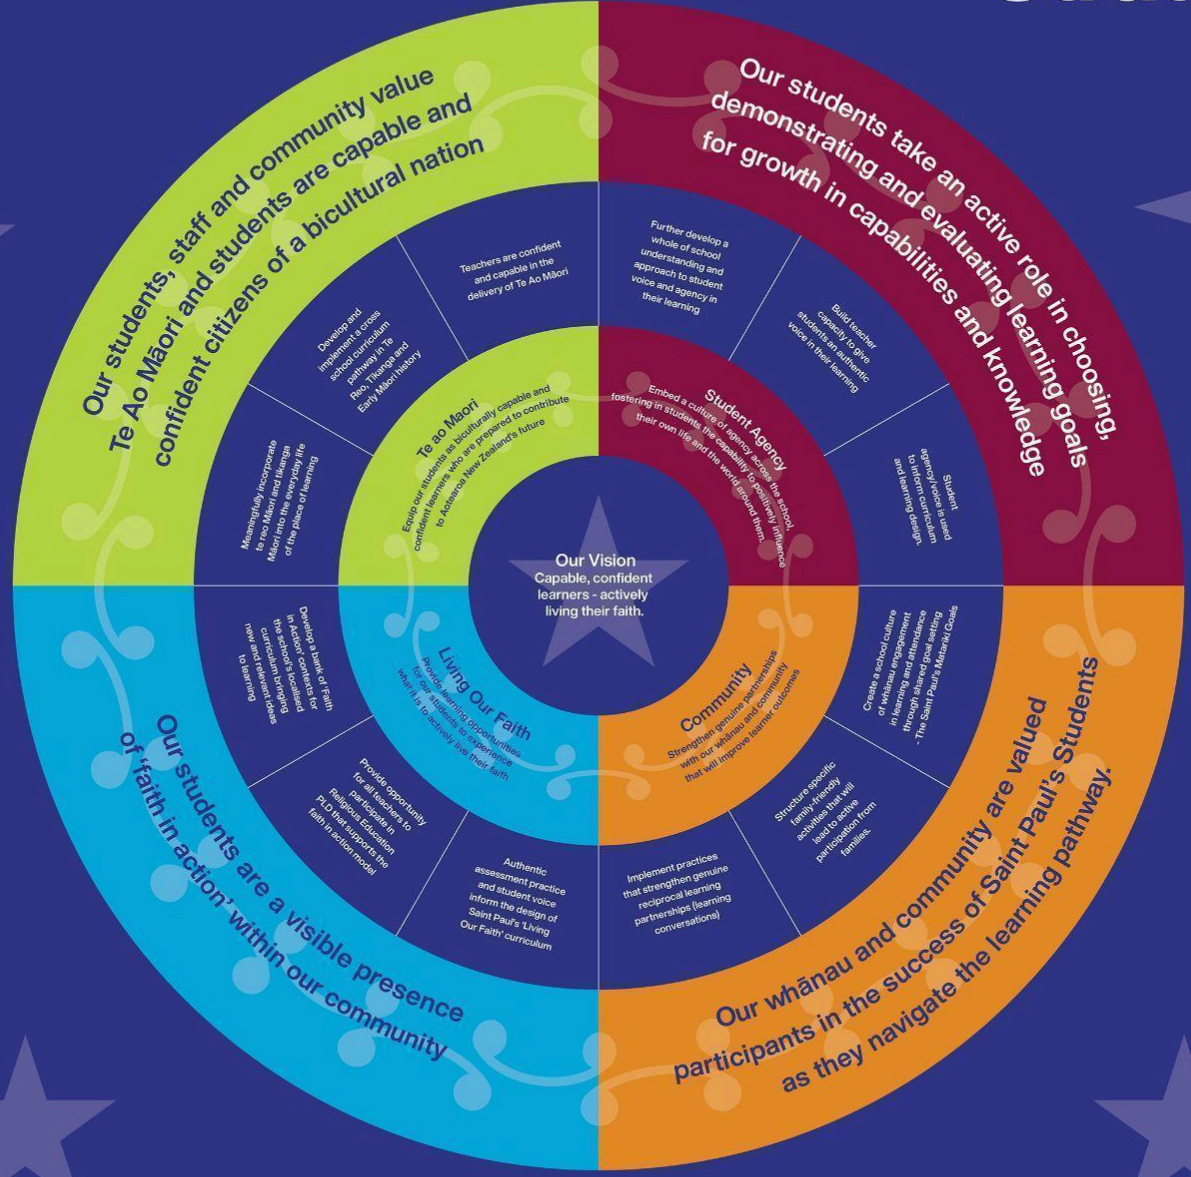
Our students, staff and community value Te Ao Māori and students are capable and confident citizens of a bicultural nation

Our students take an active role in choosing, demonstrating and evaluating learning goals for growth in capabilities and knowledge

Our students are a visible presence of 'faith in action' within our community

Our whānau and community are valued participants in the success of Saint Paul's Students as they navigate the learning pathway.

Teachers are confident and capable in the delivery of Te Ao Māori

Develop and implement a cross school curriculum pathway in Te Reo, Tikanga and Early Māori history

Meaningfully incorporate te reo Māori and tikanga Māori into the everyday life of the place of learning

Further develop a whole of school understanding and approach to student voice and agency in their learning

Build teacher capacity to give students an authentic voice in their learning

Student agency/voice is used to inform curriculum and learning design.

Develop a bank of 'Faith in Action' contexts for the school's localised curriculum bringing new and relevant ideas to learning

Provide opportunity for all teachers to participate in Religious Education PLD that supports the faith in action model

Authentic assessment practice and student voice inform the design of Saint Paul's 'Living Our Faith' curriculum

Create a school culture of whānau engagement in learning and attendance through shared goal setting - The Saint Paul's Matariki Goals

Structure specific family-friendly activities that will lead to active participation from families.

Implement practices that strengthen genuine reciprocal learning partnerships (learning conversations)

Te ao Maori
Equip our students as biculturally capable and confident learners who are prepared to contribute to Aotearoa New Zealand's future

Student Agency
Embed a culture of agency across the school, fostering in students the capability to positively influence their own life and the world around them.

Living Our Faith
Provide learning opportunities for our students to experience what it is to actively live their faith

Community
Strengthen genuine partnerships with our whānau and community that will improve learner outcomes

Our Vision
Capable, confident learners - actively living their faith.